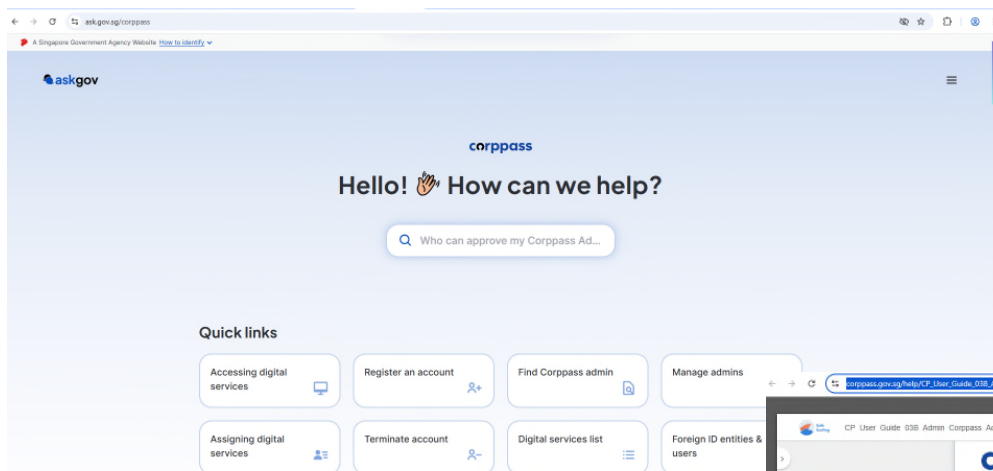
ask.gov.sg/corppass

A Singapore Government Agency Website How to identify

askgov

corppass

Hello! 👋 How can we help?

Who can approve my Corppass Ad...

Quick links

Accessing digital services

Register an account

Find Corppass admin

Manage admins

Assigning digital services

Terminate account

Digital services list

Foreign ID entities & users

corppass.gov.sg/help/CP_User_Guide_03B_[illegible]

CP User Guide 03B Admin Corppass A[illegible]